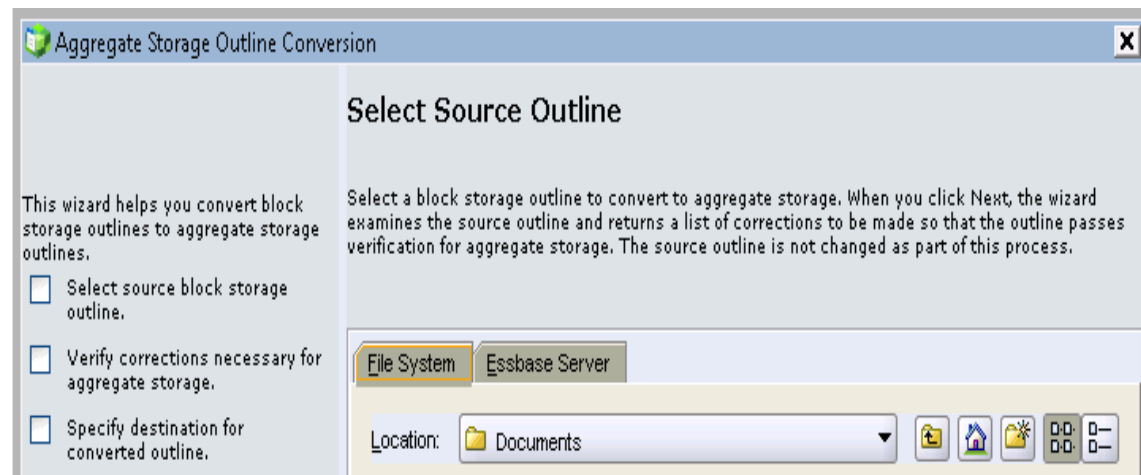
Aggregate Storage Outline Conversion

X

This wizard helps you convert block storage outlines to aggregate storage outlines.

Select source block storage outline.

Verify corrections necessary for aggregate storage.

Specify destination for converted outline.

Select Source Outline

Select a block storage outline to convert to aggregate storage. When you click Next, the wizard examines the source outline and returns a list of corrections to be made so that the outline passes verification for aggregate storage. The source outline is not changed as part of this process.

File System

Essbase Server

Location: Documents